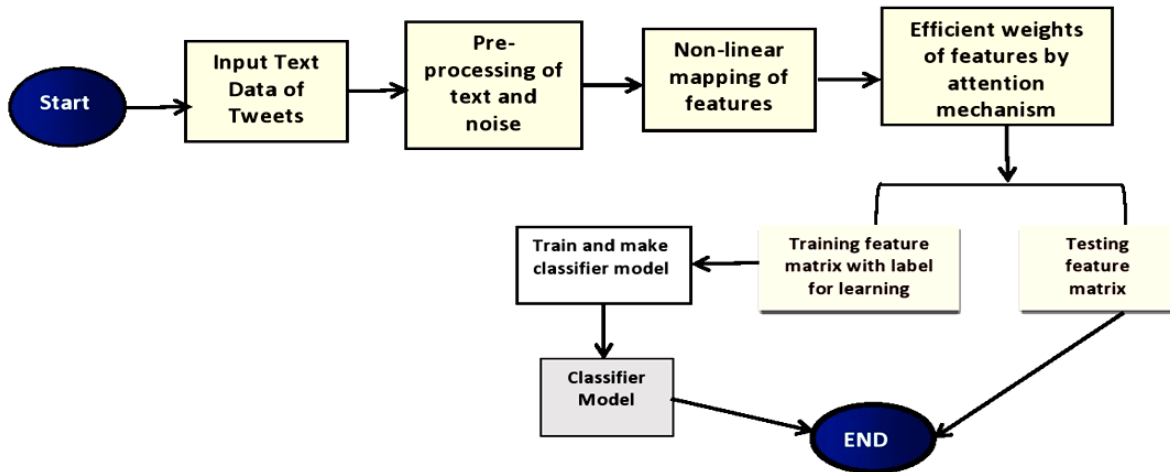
Start

Input Text Data of Tweets

Pre-processing of text and noise

Non-linear mapping of features

Efficient weights of features by attention mechanism

Training feature matrix with label for learning

Testing feature matrix

Train and make classifier model

Classifier Model

END